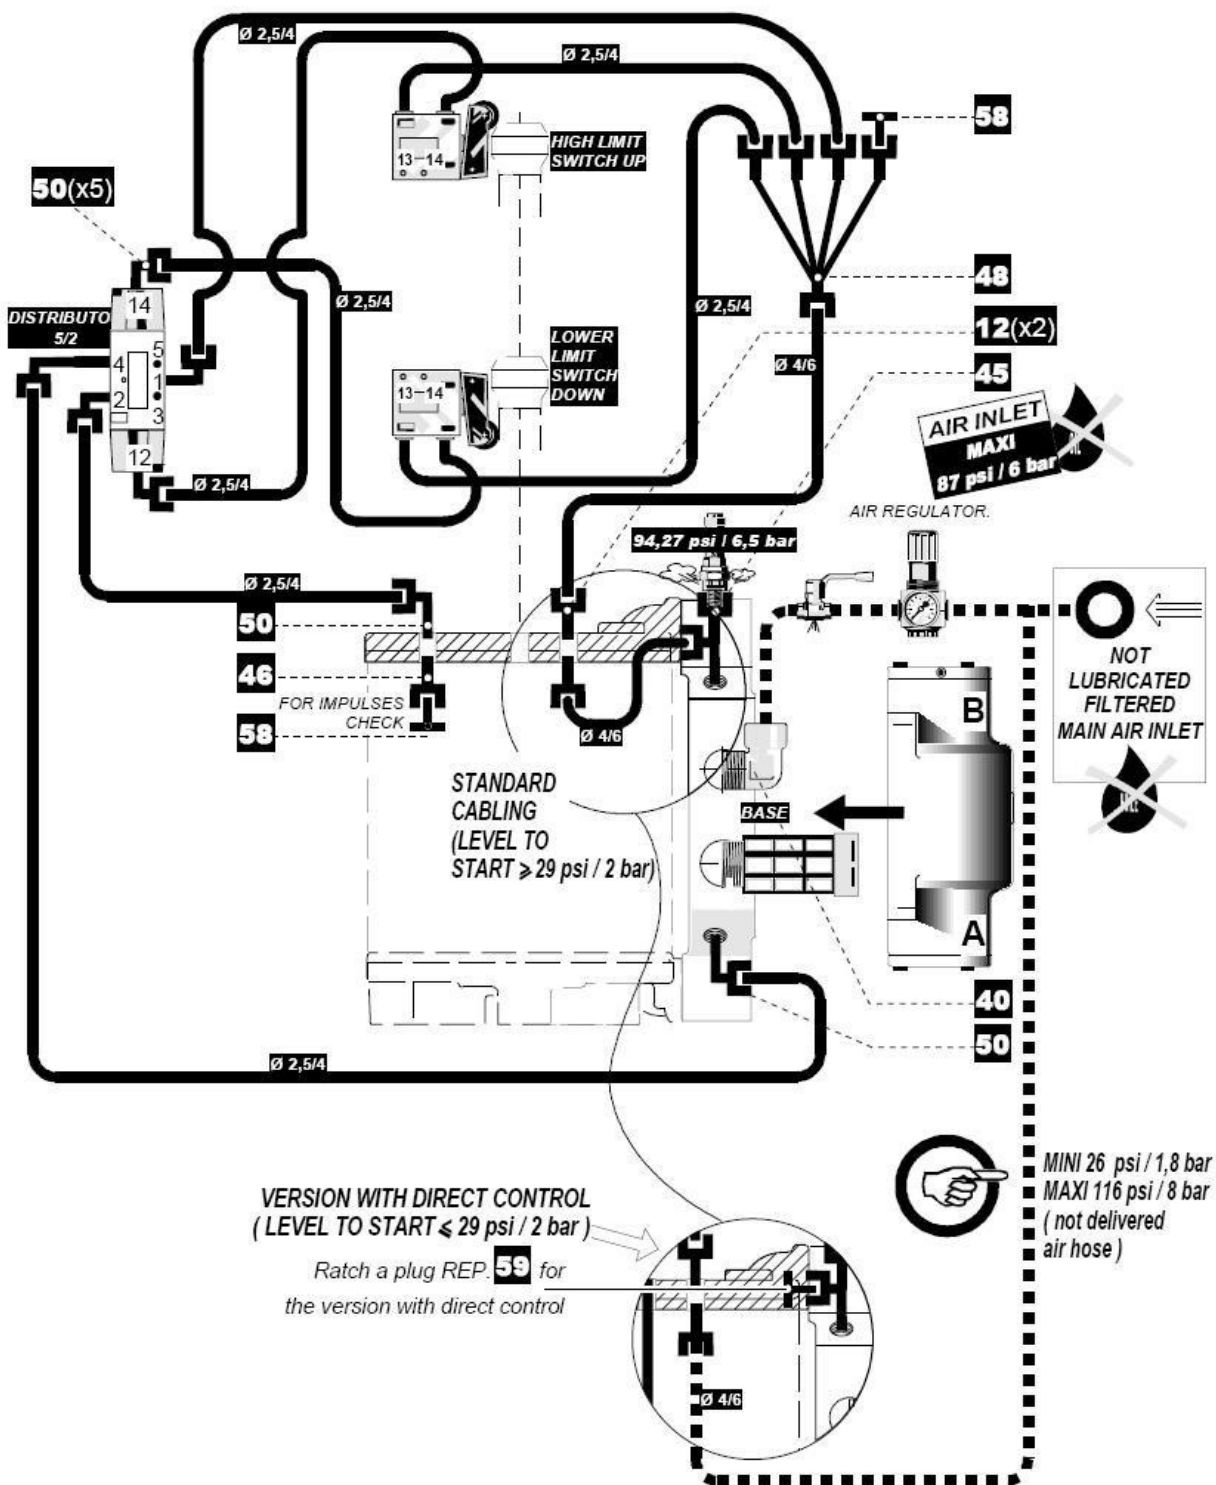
Ø 2,5/4

Ø 2,5/4

58

HIGH LIMIT SWITCH UP

13 14

50(x5)

14

DISTRIBUTO 5/2

4 5 1 2 3

12

Ø 2,5/4

48

Ø 2,5/4

Ø 2,5/4

12(x2)

LOWER LIMIT SWITCH DOWN

13 14

Ø 4/6

45

AIR INLET MAXI 87 psi / 6 bar

Ø 2,5/4

AIR REGULATOR.

94,27 psi / 6,5 bar

Ø 2,5/4

50

46

FOR IMPULSES CHECK

58

Ø 4/6

NOT LUBRICATED FILTERED MAIN AIR INLET

B

BASE

STANDARD CABLING (LEVEL TO START ⩾ 29 psi / 2 bar)

A

40

50

Ø 2,5/4

MINI 26 psi / 1,8 bar
MAXI 116 psi / 8 bar
( not delivered air hose )

VERSION WITH DIRECT CONTROL
( LEVEL TO START ⩽ 29 psi / 2 bar )

Ratch a plug REP. 59 for the version with direct control

Ø 4/6